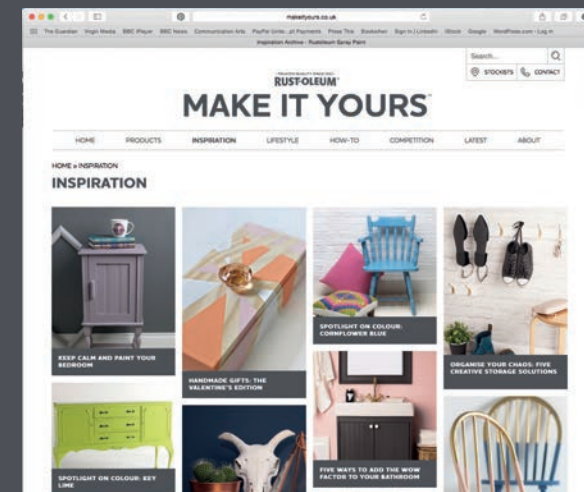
makeityours.co.uk

The Guardian Virgin Media BBC iPlayer BBC News Communication Arts PayPal (Unlo...pt Payments Prezi This Bookshelf Sign In | LinkedIn iStock Google WordPress.com - Log in

Inspiration Archive - Rustoleum Spray Paint

Search...

STOCKISTS CONTACT

RUST-OLEUM

MAKE IT YOURS

HOME PRODUCTS INSPIRATION LIFESTYLE HOW-TO COMPETITION LATEST ABOUT

HOME » INSPIRATION

INSPIRATION

KEEP CALM AND PAINT YOUR BEDROOM

HANDMADE GIFTS: THE VALENTINE'S EDITION

SPOTLIGHT ON COLOUR: CORNFLOWER BLUE

ORGANISE YOUR CHAOS: FIVE CREATIVE STORAGE SOLUTIONS

FIVE WAYS TO ADD THE WOW FACTOR TO YOUR BATHROOM

SPOTLIGHT ON COLOUR: KEY LIME